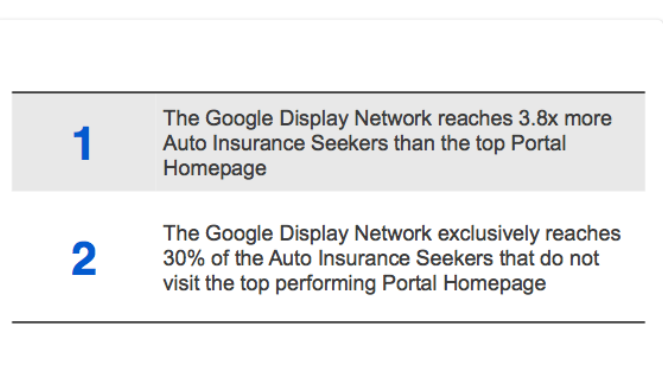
| | |
|---|---|
| 1 | The Google Display Network reaches 3.8x more Auto Insurance Seekers than the top Portal Homepage |
| 2 | The Google Display Network exclusively reaches 30% of the Auto Insurance Seekers that do not visit the top performing Portal Homepage |